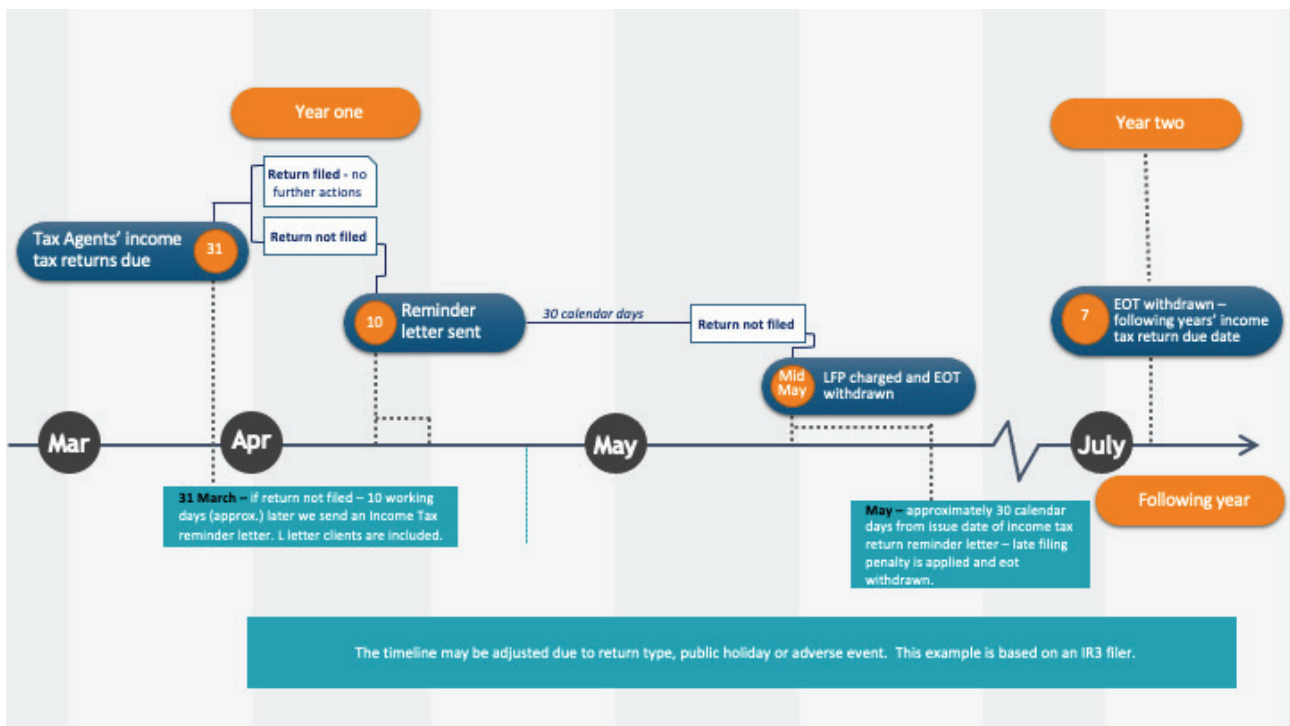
Year one

Year two

Return filed - no further actions

Return not filed

Tax Agents' income tax returns due 31

10 Reminder letter sent

30 calendar days

Return not filed

Mid May LFP charged and EOT withdrawn

7 EOT withdrawn – following years' income tax return due date

Mar

Apr

May

July

Following year

31 March – if return not filed – 10 working days (approx.) later we send an Income Tax reminder letter. L letter clients are included.

May – approximately 30 calendar days from issue date of income tax return reminder letter – late filing penalty is applied and eot withdrawn.

The timeline may be adjusted due to return type, public holiday or adverse event. This example is based on an IR3 filer.